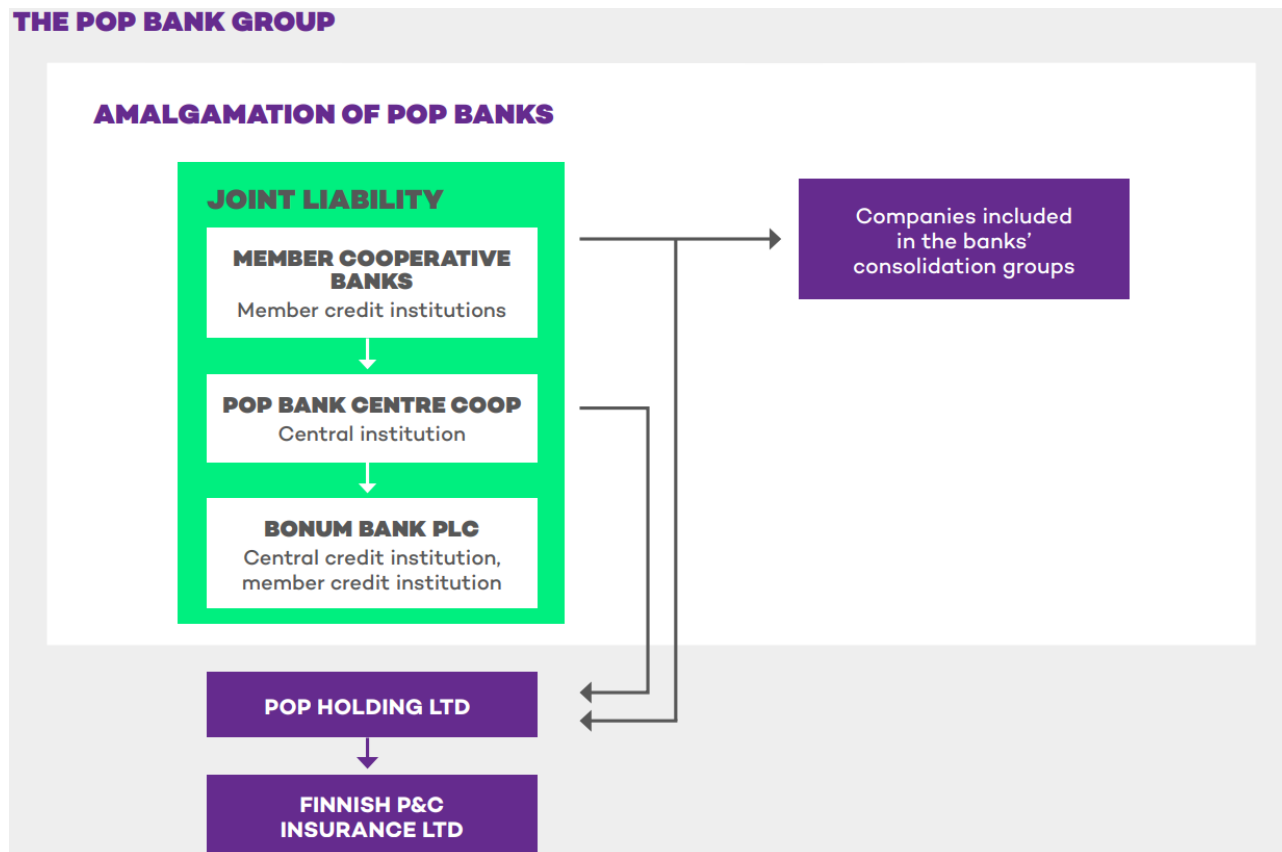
THE POP BANK GROUP

AMALGAMATION OF POP BANKS

JOINT LIABILITY

MEMBER COOPERATIVE BANKS
Member credit institutions

POP BANK CENTRE COOP
Central institution

BONUM BANK PLC
Central credit institution, member credit institution

Companies included in the banks' consolidation groups

POP HOLDING LTD

FINNISH P&C INSURANCE LTD